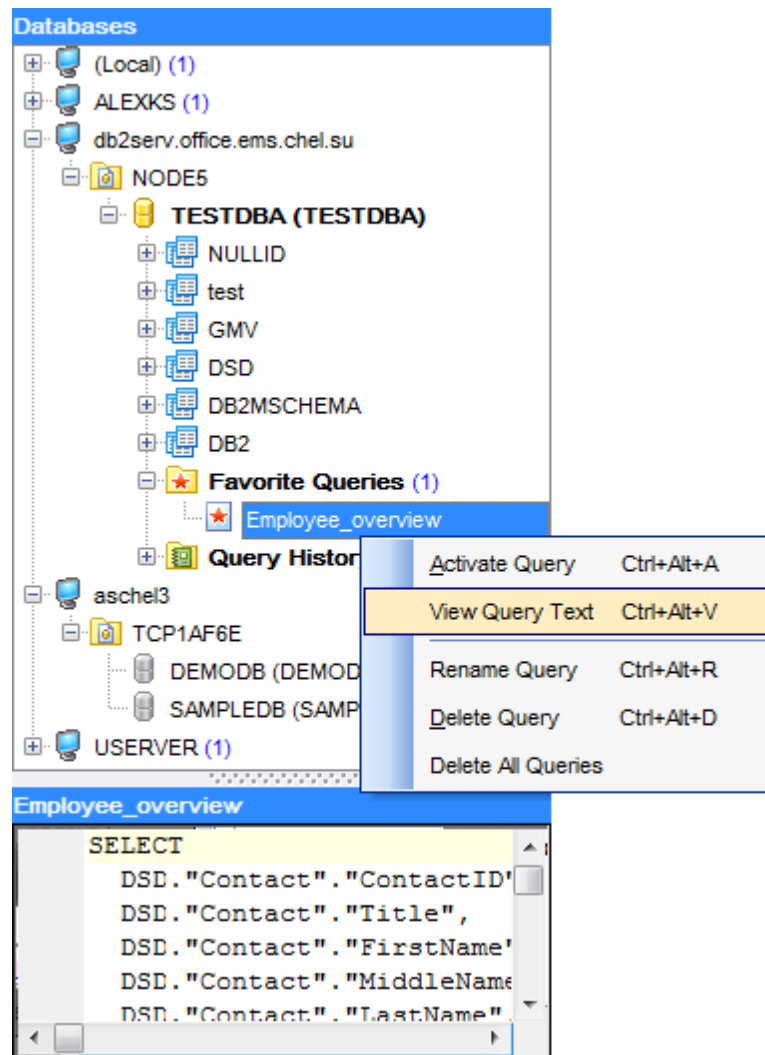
Databases

(Local) (1)
ALEXKS (1)
db2serv.office.ems.chel.su
NODE5
TESTDBA (TESTDBA)
NULLID
test
GMV
DSD
DB2MSCHEMA
DB2
Favorite Queries (1)
Employee_overview
Query Histor
aschel3
TCP1AF6E
DEMODB (DEMOD
SAMPLEDB (SAMP
USERVER (1)

Activate Query Ctrl+Alt+A
View Query Text Ctrl+Alt+V
Rename Query Ctrl+Alt+R
Delete Query Ctrl+Alt+D
Delete All Queries

Employee_overview

SELECT
DSD."Contact"."ContactID'
DSD."Contact"."Title",
DSD."Contact"."FirstName'
DSD."Contact"."MiddleName
DSD."Contact"."LastName".